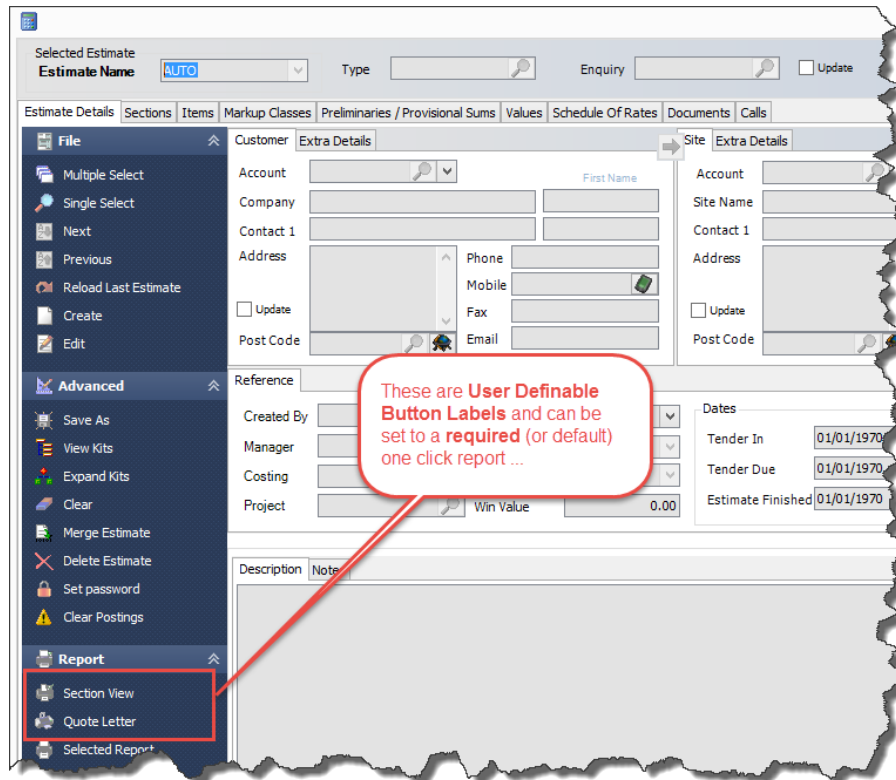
Selected Estimate
Estimate Name AUTO

Type

Enquiry

Update

Estimate Details | Sections | Items | Markup Classes | Preliminaries / Provisional Sums | Values | Schedule Of Rates | Documents | Calls

File
Multiple Select
Single Select
Next
Previous
Reload Last Estimate
Create
Edit

Advanced
Save As
View Kits
Expand Kits
Clear
Merge Estimate
Delete Estimate
Set password
Clear Postings

Report
Section View
Quote Letter
Selected Report

Customer | Extra Details
Account
First Name
Company
Contact 1
Address
Update
Post Code
Phone
Mobile
Fax
Email

Site | Extra Details
Account
Site Name
Contact 1
Address
Update
Post Code

Reference
Created By
Manager
Costing
Project
Win Value 0.00

Dates
Tender In 01/01/1970
Tender Due 01/01/1970
Estimate Finished 01/01/1970

Description | Note

These are **User Definable Button Labels** and can be set to a **required** (or default) one click report ...